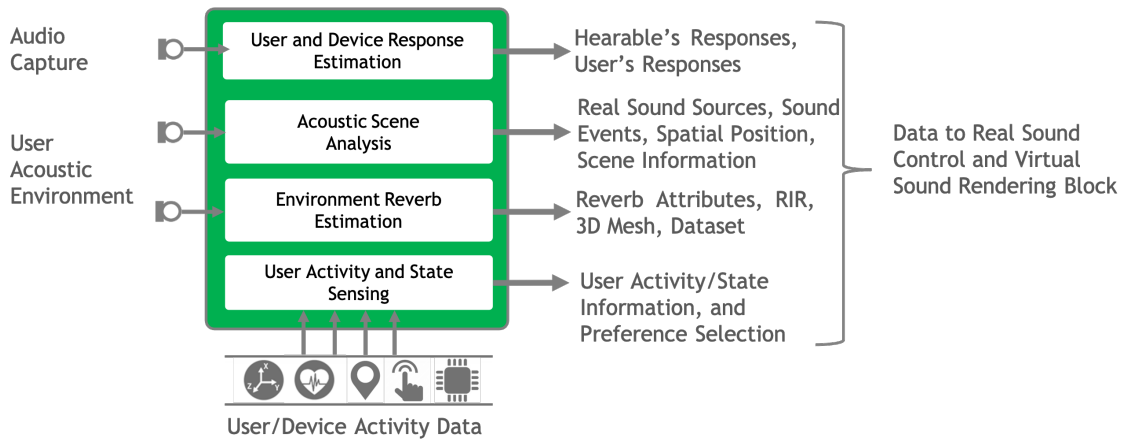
Audio Capture

User Acoustic Environment

User and Device Response Estimation

Acoustic Scene Analysis

Environment Reverb Estimation

User Activity and State Sensing

Hearable's Responses, User's Responses

Real Sound Sources, Sound Events, Spatial Position, Scene Information

Reverb Attributes, RIR, 3D Mesh, Dataset

User Activity/State Information, and Preference Selection

Data to Real Sound Control and Virtual Sound Rendering Block

X Z Y

User/Device Activity Data